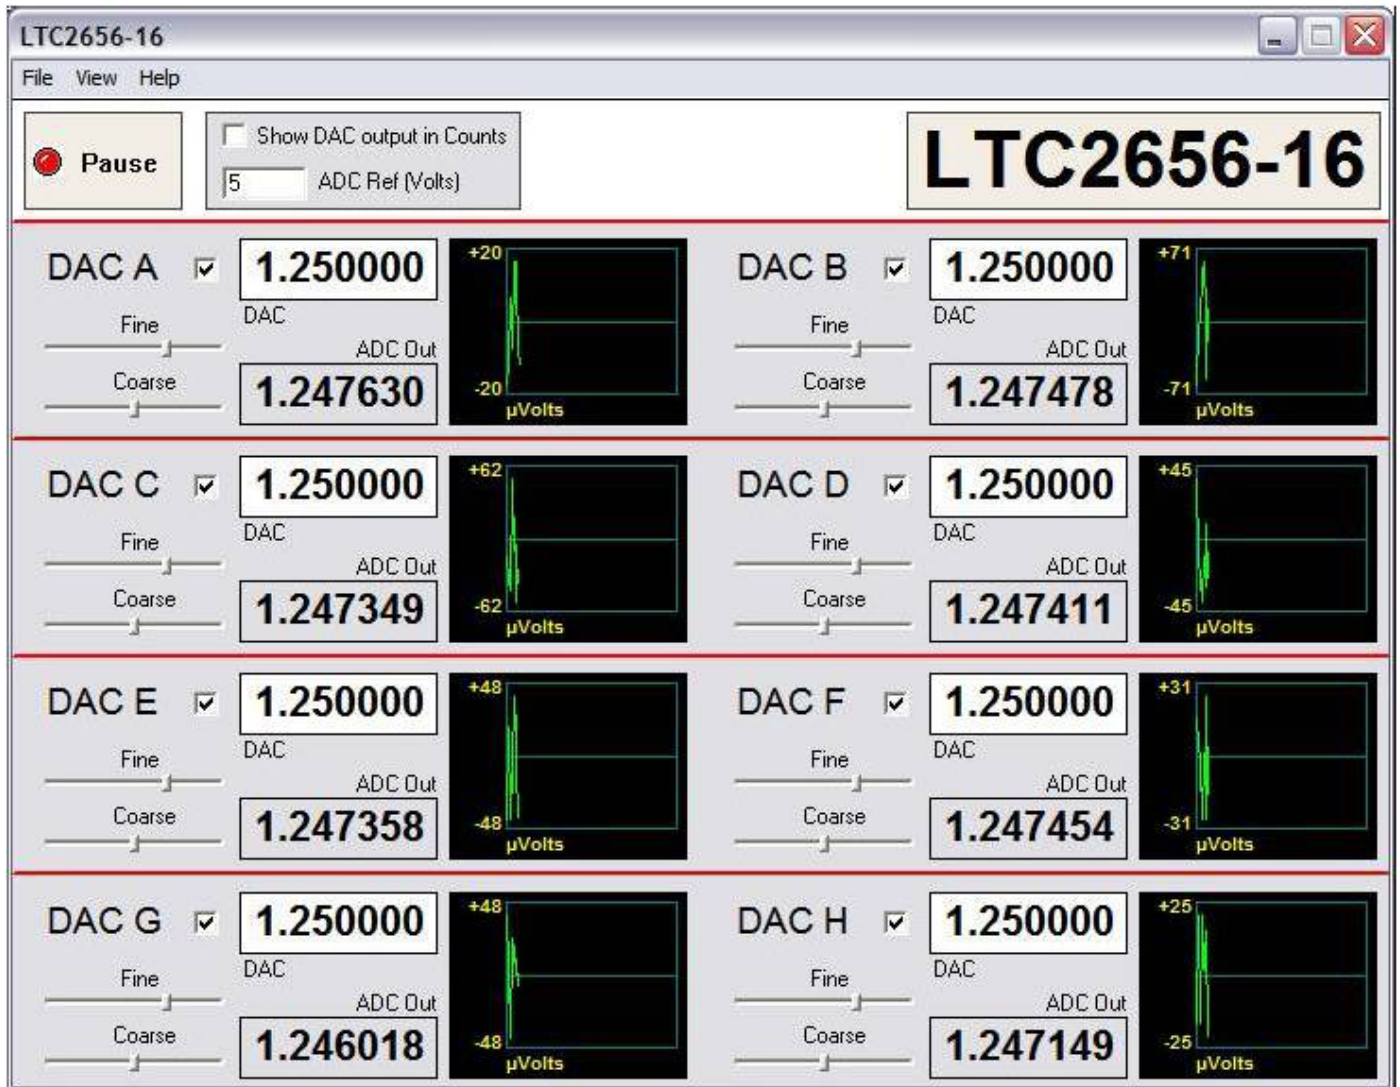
LTC2656-16

File View Help

Pause

Show DAC output in Counts

5 ADC Ref (Volts)

LTC2656-16

DAC A
1.250000
DAC
Fine
ADC Out
Coarse
1.247630
+20
-20
μVolts

DAC B
1.250000
DAC
Fine
ADC Out
Coarse
1.247478
+71
-71
μVolts

DAC C
1.250000
DAC
Fine
ADC Out
Coarse
1.247349
+62
-62
μVolts

DAC D
1.250000
DAC
Fine
ADC Out
Coarse
1.247411
+45
-45
μVolts

DAC E
1.250000
DAC
Fine
ADC Out
Coarse
1.247358
+48
-48
μVolts

DAC F
1.250000
DAC
Fine
ADC Out
Coarse
1.247454
+31
-31
μVolts

DAC G
1.250000
DAC
Fine
ADC Out
Coarse
1.246018
+48
-48
μVolts

DAC H
1.250000
DAC
Fine
ADC Out
Coarse
1.247149
+25
-25
μVolts